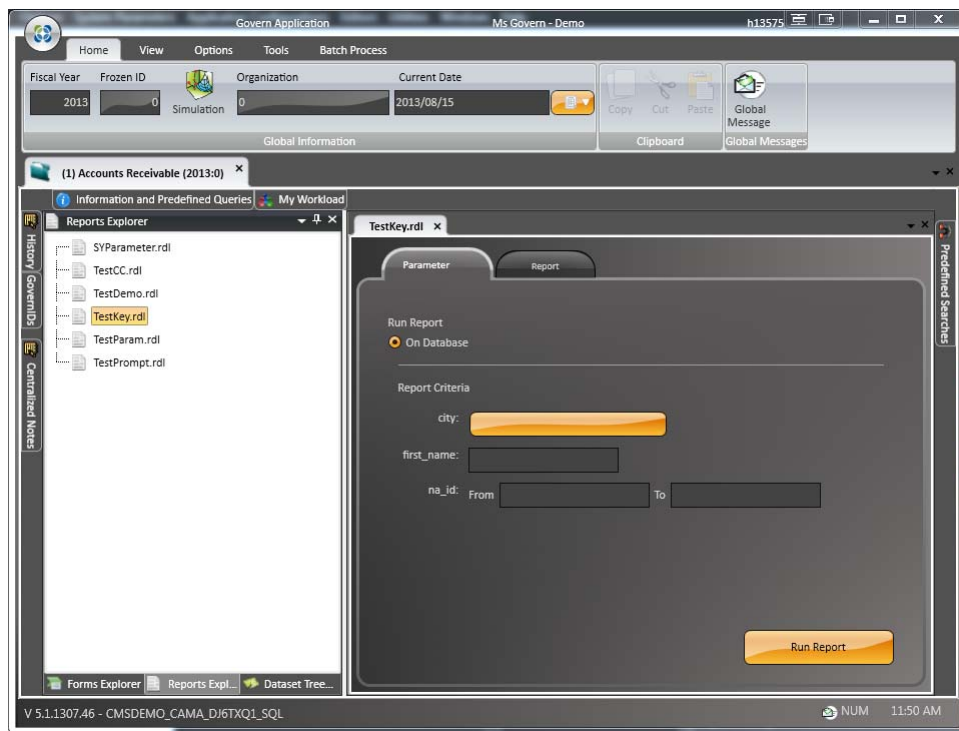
Govern Application
Ms Govern - Demo
h13575

Home
View
Options
Tools
Batch Process

Fiscal Year
2013
Frozen ID
0
Simulation
Organization
0
Current Date
2013/08/15
Global Information

Copy
Cut
Paste
Clipboard

Global Message
Global Messages

(1) Accounts Receivable (2013:0) ×

Information and Predefined Queries
My Workload

History
GovernIDs
Centralized Notes

Reports Explorer
SYParameter.rdl
TestCC.rdl
TestDemo.rdl
TestKey.rdl
TestParam.rdl
TestPrompt.rdl

Forms Explorer
Reports Expl...
Dataset Tree...

TestKey.rdl ×

Parameter
Report

Run Report
On Database

Report Criteria
city:
first_name:
na_id: From
To

Run Report

Predefined Searches

V 5.1.1307.46 - CMSDEMO_CAMA_DJ6TXQ1_SQL
NUM
11:50 AM